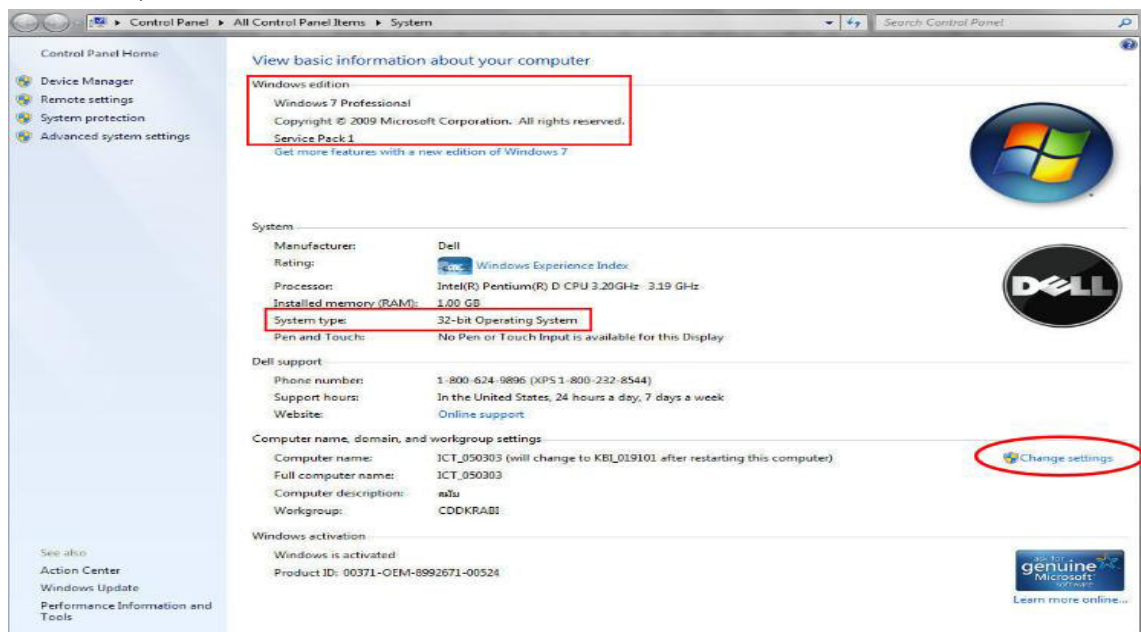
Control Panel ▸ All Control Panel Items ▸ System

Search Control Panel

Control Panel Home

Device Manager

Remote settings

System protection

Advanced system settings

See also

Action Center

Windows Update

Performance Information and Tools

View basic information about your computer

Windows edition

Windows 7 Professional

Copyright © 2009 Microsoft Corporation. All rights reserved.

Service Pack 1

Get more features with a new edition of Windows 7

System

| | |
|---|---|
| Manufacturer: | Dell |
| Rating: | Windows Experience Index |
| Processor: | Intel(R) Pentium(R) D CPU 3.20GHz 3.19 GHz |
| Installed memory (RAM): | 1.00 GB |
| System type: | 32-bit Operating System |
| Pen and Touch: | No Pen or Touch Input is available for this Display |

DELL

Dell support

| | |
|---|---|
| Phone number: | 1-800-624-9896 (XPS 1-800-232-8544) |
| Support hours: | In the United States, 24 hours a day, 7 days a week |
| Website: | Online support |

Computer name, domain, and workgroup settings

| | |
|---|---|
| Computer name: | ICT_050303 (will change to KBI_019101 after restarting this computer) |
| Full computer name: | ICT_050303 |
| Computer description: | สมใน |
| Workgroup: | CDDKRABI |

Change settings

Windows activation

Windows is activated

Product ID: 00371-OEM-8992671-00524

ask for genuine Microsoft software

Learn more online...